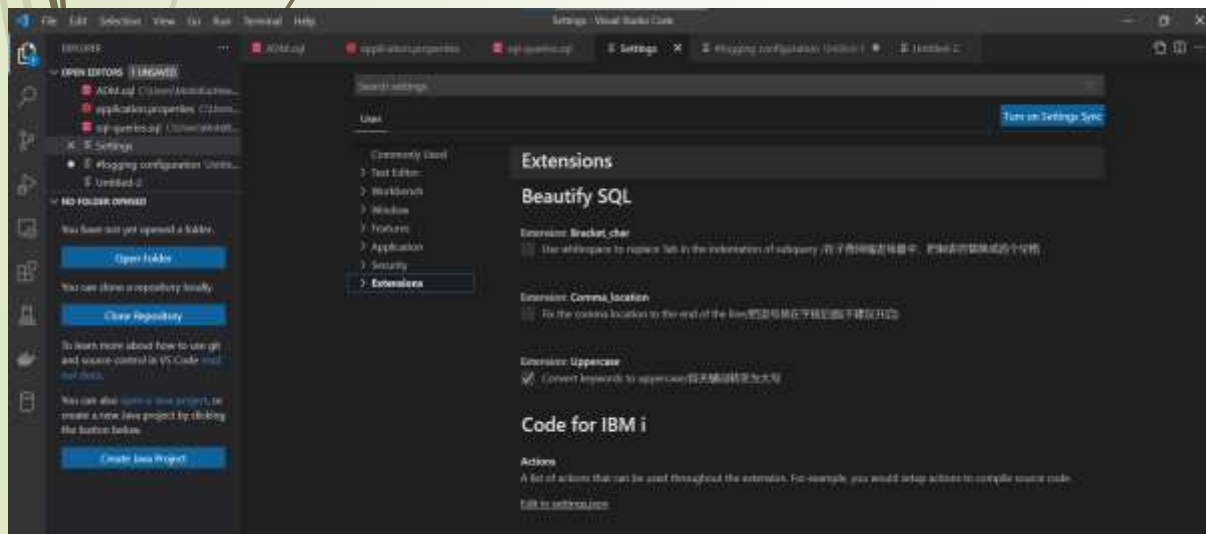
File Edit Selection View Go Run Terminal Help

Settings - Visual Studio Code

EXPLORER ...

OPEN EDITORS 1 UNSAVED

ADM.sql C:\Users\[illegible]

application.properties C:\Users\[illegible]

sql-queries.sql C:\Users\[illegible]

× Settings

● #logging configuration Untitled-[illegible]

Untitled-2

NO FOLDER OPENED

You have not yet opened a folder.

Open Folder

You can clone a repository locally.

Clone Repository

To learn more about how to use git and source control in VS Code read our docs.

You can also open a Java project, or create a new Java project by clicking the button below.

Create Java Project

ADM.sql

application.properties

sql-queries.sql

Settings ×

#logging configuration Untitled-1 ●

Untitled-2

Search settings

User

Turn on Settings Sync

Commonly Used

> Text Editor

> Workbench

> Window

> Features

> Application

> Security

> Extensions

Extensions

Beautify SQL

Extension: Bracket_char

Use whitespace to replace Tab in the indentation of subquery /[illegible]

Extension: Comma_location

Fix the comma location to the end of the line/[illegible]

Extension: Uppercase

✓ Convert keywords to uppercase/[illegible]

Code for IBM i

Actions

A list of actions that can be used throughout the extension. For example, you would setup actions to compile source code.

Edit in settings.json